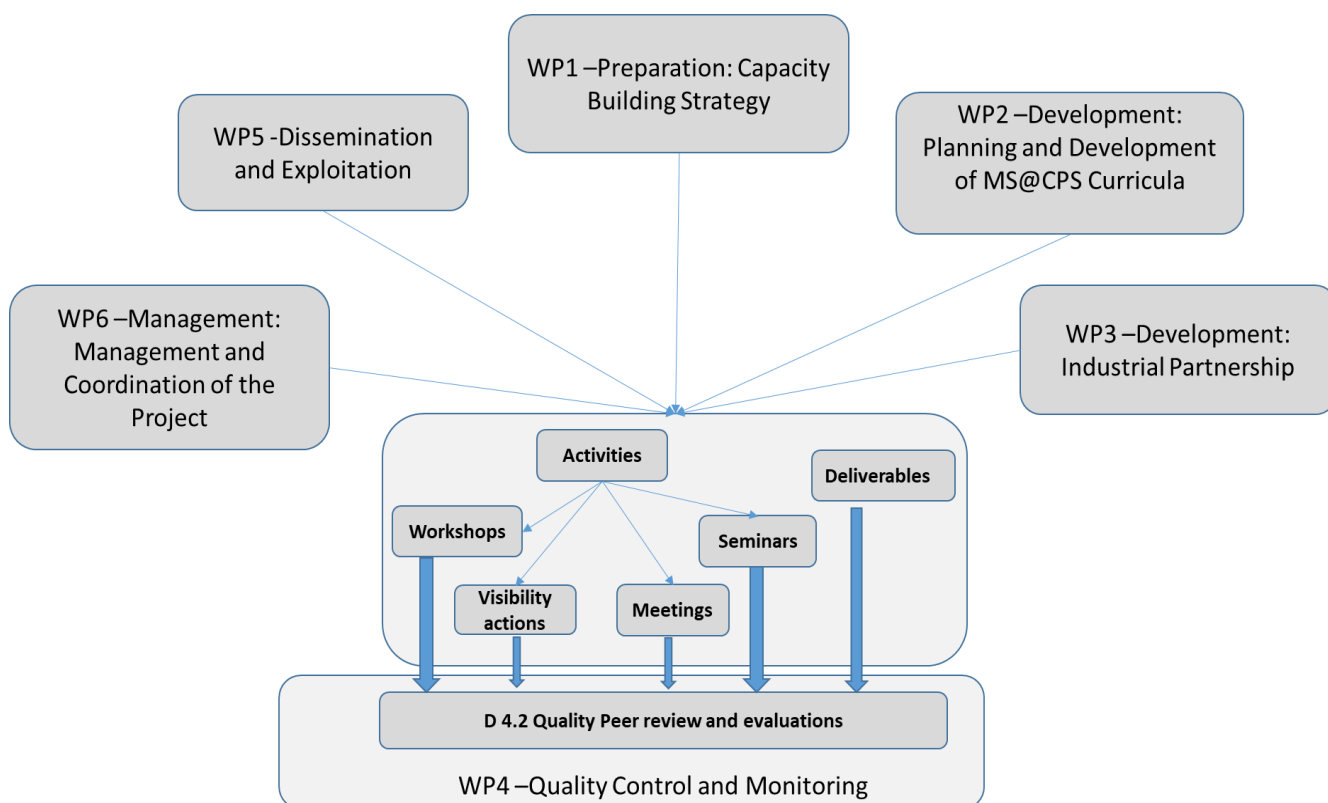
WP1 –Preparation: Capacity Building Strategy

WP5 -Dissemination and Exploitation

WP2 –Development: Planning and Development of MS@CPS Curricula

WP6 –Management: Management and Coordination of the Project

WP3 –Development: Industrial Partnership

Activities

Deliverables

Workshops

Seminars

Visibility actions

Meetings

D 4.2 Quality Peer review and evaluations

WP4 –Quality Control and Monitoring